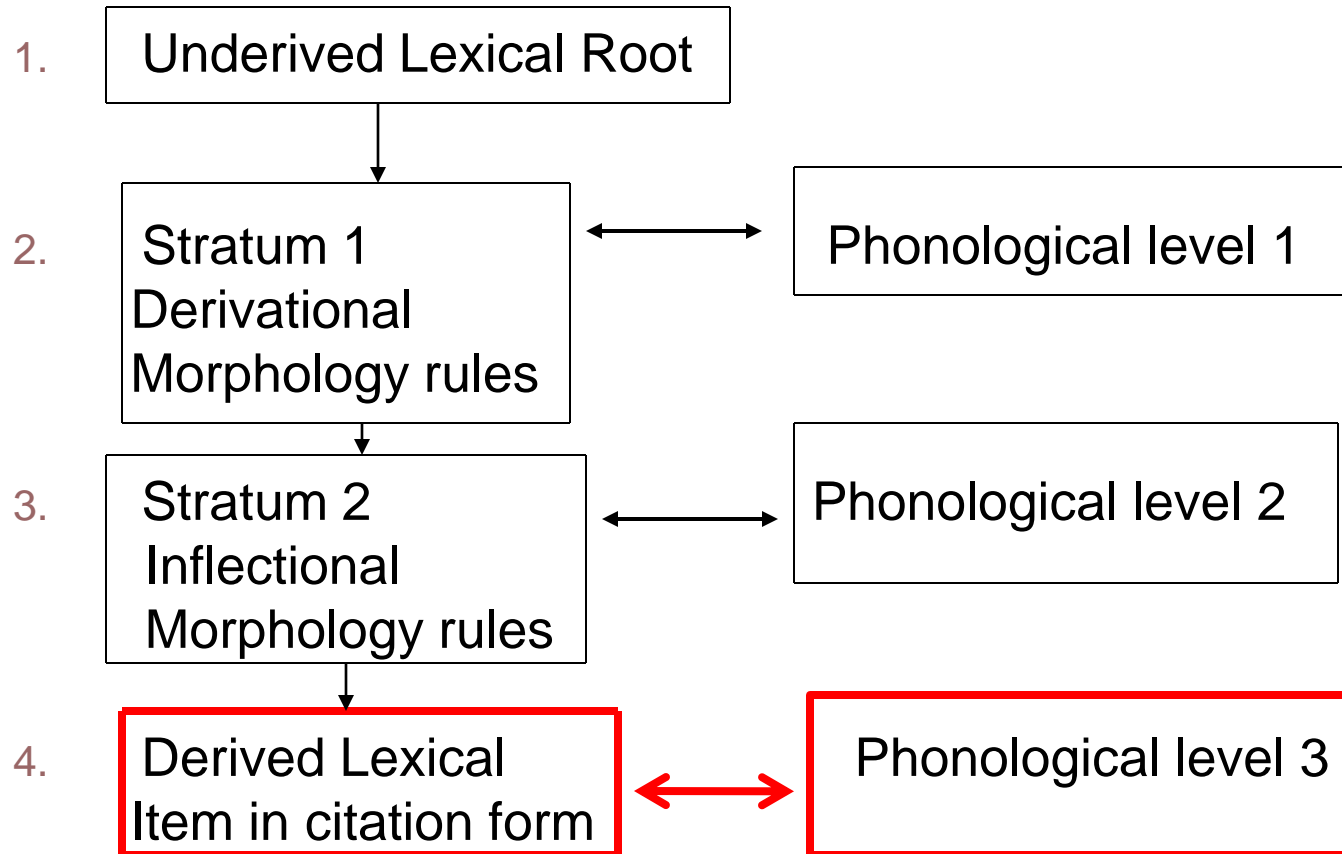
1. Underived Lexical Root

2. Stratum 1
Derivational
Morphology rules

Phonological level 1

3. Stratum 2
Inflectional
Morphology rules

Phonological level 2

4. Derived Lexical
Item in citation form

Phonological level 3